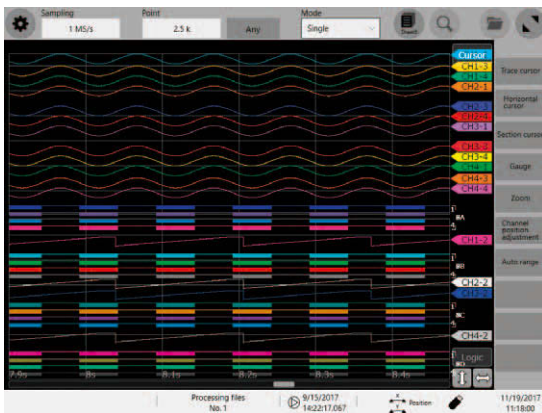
Sampling
1 MS/s
Point
2.5 k
Any
Mode
Single
Search

Cursor
CH1-3
CH1-4
CH2-1
CH2-3
CH2-4
CH3-1
CH3-3
CH3-4
CH4-1
CH4-3
CH4-4
CH1-2
CH2-2
CH2-1
CH4-2
Logic

Trace cursor
Horizontal cursor
Section cursor
Gauge
Zoom
Channel position adjustment
Auto range

7.9s
8s
8.1s
8.2s
8.3s
8.4s

Processing files
No. 1
9/15/2017
14:22:17.067
Position
11/19/2017
11:18:00